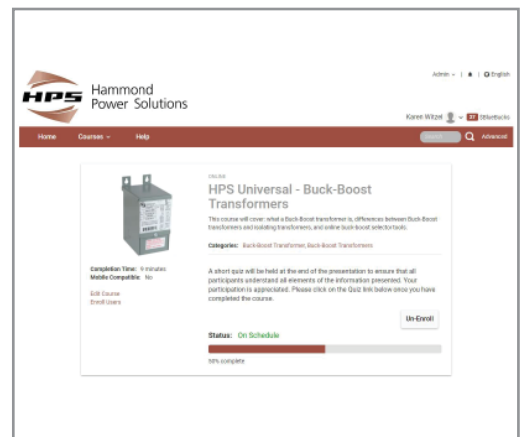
Admin | English

HPS Hammond Power Solutions

Karen Witzel 37 StrikeBucks

Home Courses Help Search Advanced

COURSE

HPS Universal - Buck-Boost Transformers

This course will cover: what a Buck-Boost transformer is, differences between Buck-Boost transformers and isolating transformers, and online buck-boost selector tools.

Categories: Buck-Boost Transformer, Buck-Boost Transformers

Completion Time: 9 minutes
Mobile Compatible: No

Edit Course
Enroll Users

A short quiz will be held at the end of the presentation to ensure that all participants understand all elements of the information presented. Your participation is appreciated. Please click on the Quiz link below once you have completed the course.

Un-Enroll

Status: On Schedule

50% complete